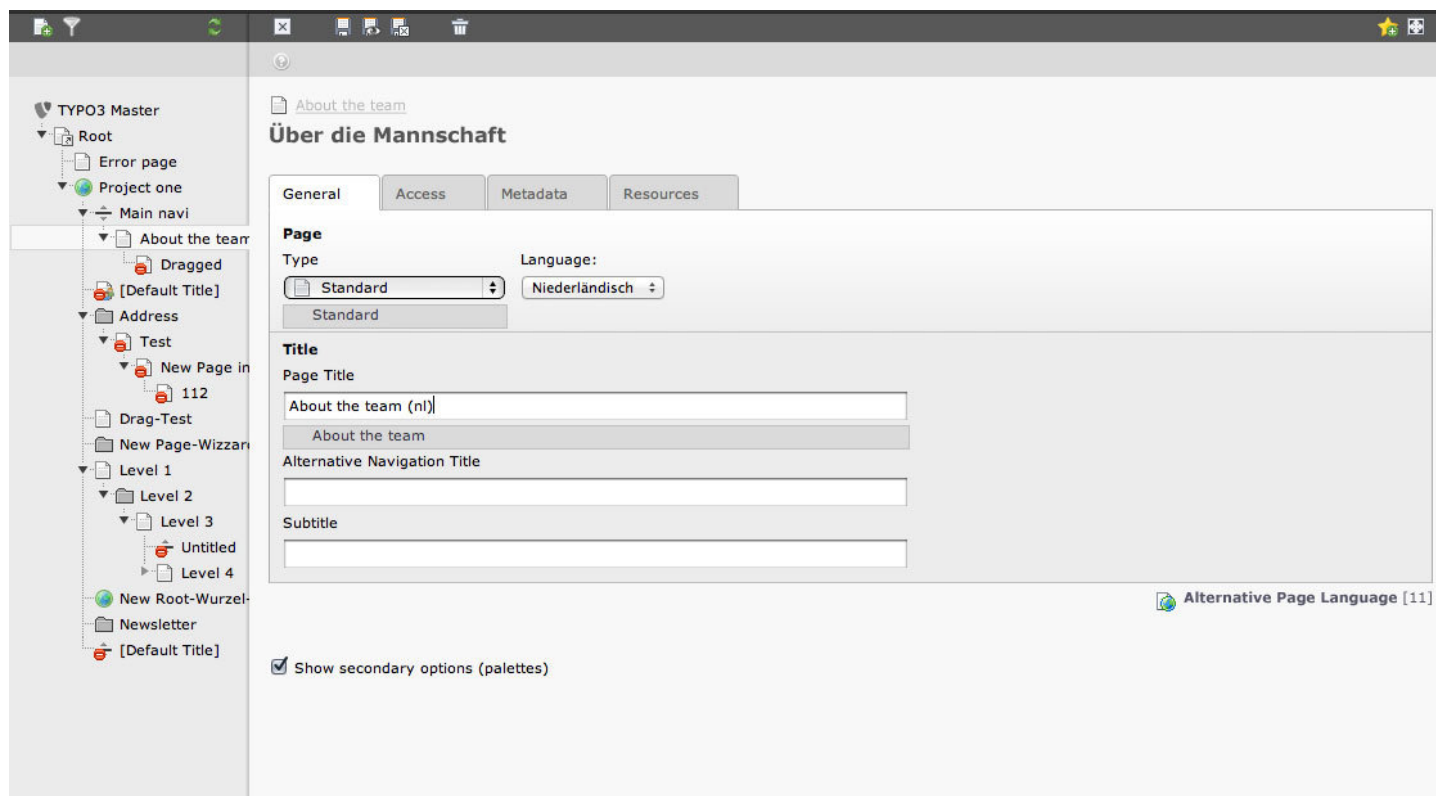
TYPO3 Master
Root
Error page
Project one
Main navi
About the team
Dragged
[Default Title]
Address
Test
New Page in
112
Drag-Test
New Page-Wizzard
Level 1
Level 2
Level 3
Untitled
Level 4
New Root-Wurzel-
Newsletter
[Default Title]

About the team
Über die Mannschaft

General | Access | Metadata | Resources

Page
Type
Standard
Standard
Language:
Niederländisch

Title
Page Title
About the team (nl)
About the team
Alternative Navigation Title

Subtitle

Alternative Page Language [11]

Show secondary options (palettes)